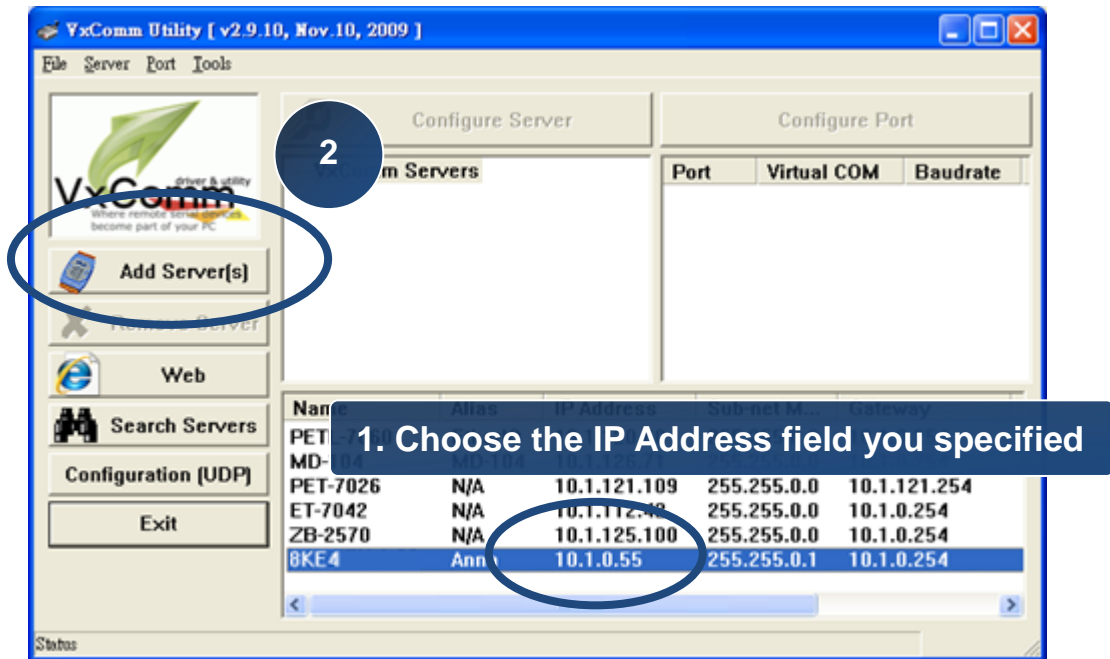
VxComm Utility [ v2.9.10, Nov.10, 2009 ]

File Server Port Tools

VxComm driver & utility Where remote serial devices become part of your PC

Add Server[s]

Remove Server

Web

Search Servers

Configuration (UDP)

Exit

Configure Server

Configure Port

2

VxComm Servers

| Port | Virtual COM | Baudrate |
|---|---|---|

1. Choose the IP Address field you specified

| Name | Alias | IP Address | Sub-net M... | Gateway |
|---|---|---|---|---|
| PET-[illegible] | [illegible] | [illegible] | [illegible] | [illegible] |
| MD-104 | MD-104 | 10.1.126.71 | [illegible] | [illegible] |
| PET-7026 | N/A | 10.1.121.109 | 255.255.0.0 | 10.1.121.254 |
| ET-7042 | N/A | 10.1.112.48 | 255.255.0.0 | 10.1.0.254 |
| ZB-2570 | N/A | 10.1.125.100 | 255.255.0.0 | 10.1.0.254 |
| 8KE4 | Ann | 10.1.0.55 | 255.255.0.1 | 10.1.0.254 |

Status